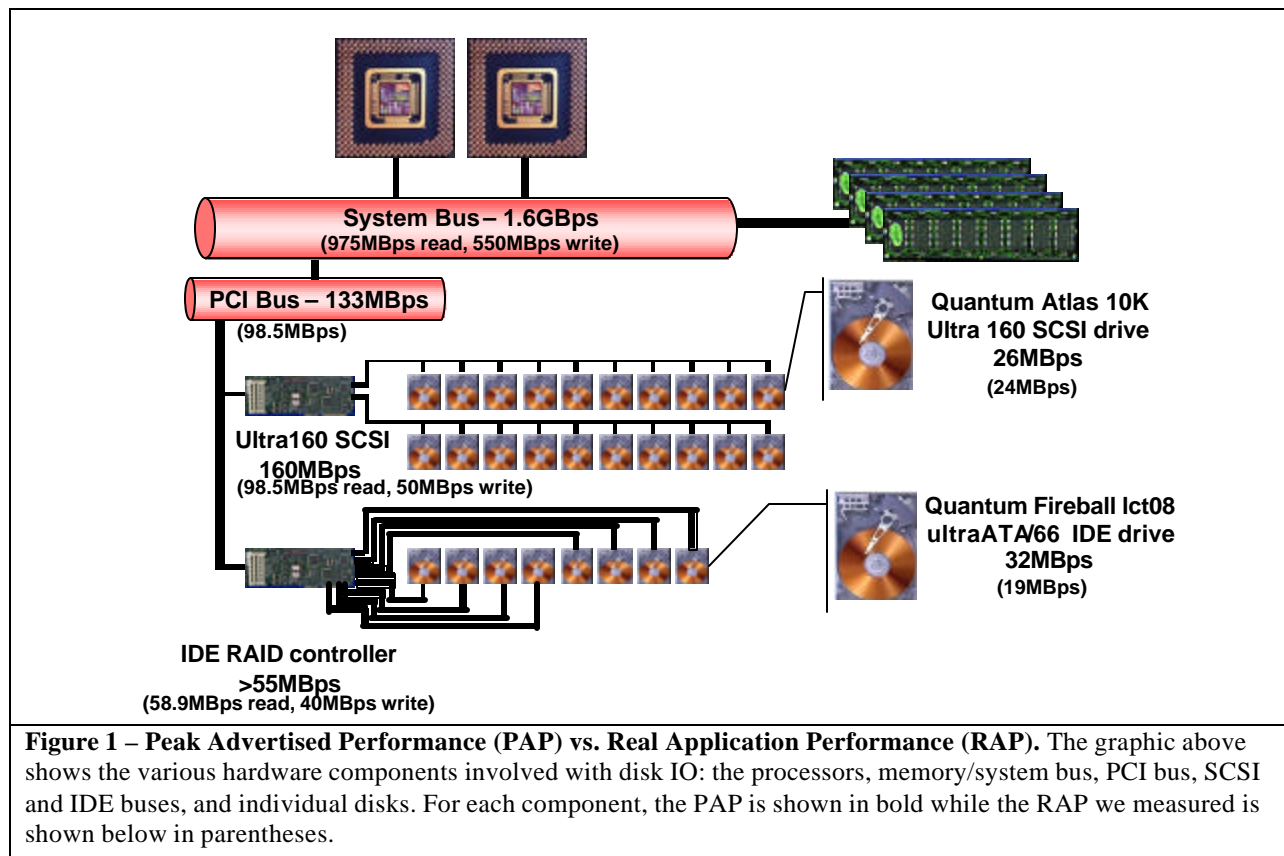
System Bus – 1.6GBps
(975MBps read, 550MBps write)

PCI Bus – 133MBps
(98.5MBps)

Quantum Atlas 10K
Ultra 160 SCSI drive
26MBps
(24MBps)

Ultra160 SCSI
160MBps
(98.5MBps read, 50MBps write)

Quantum Fireball lct08
ultraATA/66 IDE drive
32MBps
(19MBps)

IDE RAID controller
>55MBps
(58.9MBps read, 40MBps write)

**Figure 1 – Peak Advertised Performance (PAP) vs. Real Application Performance (RAP).** The graphic above shows the various hardware components involved with disk IO: the processors, memory/system bus, PCI bus, SCSI and IDE buses, and individual disks. For each component, the PAP is shown in bold while the RAP we measured is shown below in parentheses.